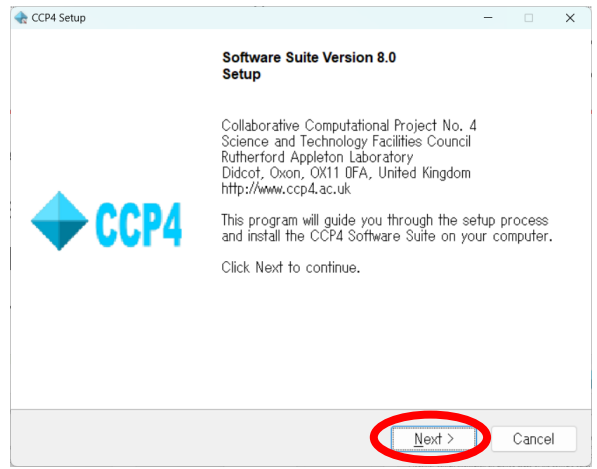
CCP4 Setup

Software Suite Version 8.0
Setup

Collaborative Computational Project No. 4
Science and Technology Facilities Council
Rutherford Appleton Laboratory
Didcot, Oxon, OX11 0FA, United Kingdom
http://www.ccp4.ac.uk

CCP4

This program will guide you through the setup process and install the CCP4 Software Suite on your computer.

Click Next to continue.

Next >

Cancel